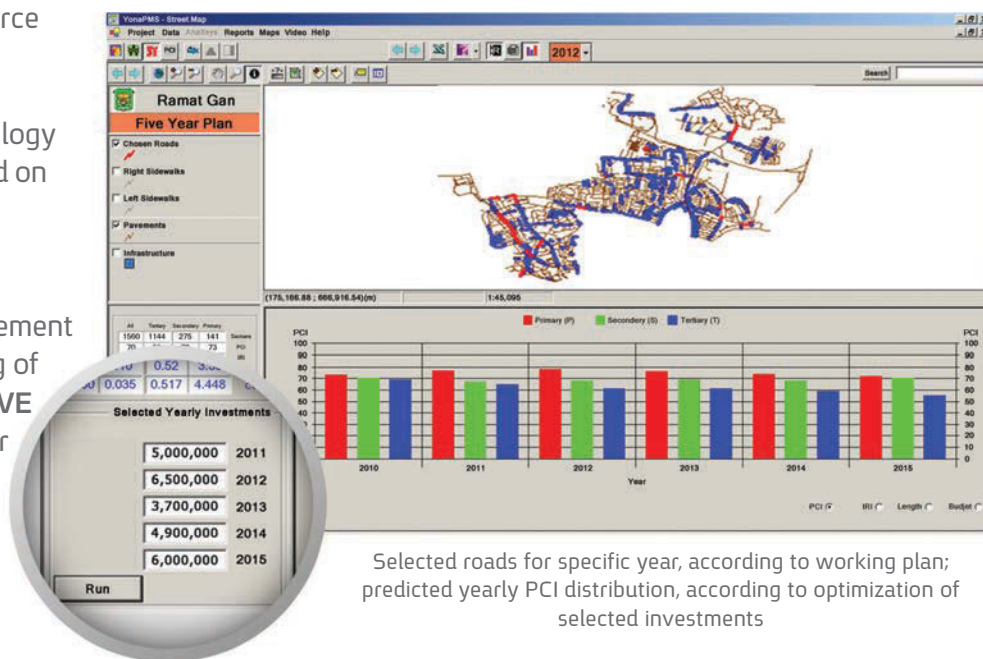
rce

logy
d on

ement
g of
VE
r

YonaPMS - Street Map
Project Data Analysis Reports Maps Video Help
2012
Search
Ramat Gan
Five Year Plan
Chosen Roads
Right Sidewalks
Left Sidewalks
Pavements
Infrastructure
(175,166.88 ; 666,916.54)(m)
1:45,095

| All | Tertiary | Secondary | Primary | |
|---|---|---|---|---|
| 1560 | 1144 | 275 | 141 | Segments |
| 70 | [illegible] | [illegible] | 73 | PCI |
| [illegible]10 | 0.52 | 3.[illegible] | | IRI |
| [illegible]0 | 0.035 | 0.517 | 4.448 | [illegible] |

Selected Yearly Investments
5,000,000 2011
6,500,000 2012
3,700,000 2013
4,900,000 2014
6,000,000 2015
Run

Primary (P) Secondery (S) Tertiary (T)
PCI
100
90
80
70
60
50
40
30
20
10
0
2010 2011 2012 2013 2014 2015
Year
PCI IRI Length Budjet

Selected roads for specific year, according to working plan; predicted yearly PCI distribution, according to optimization of selected investments